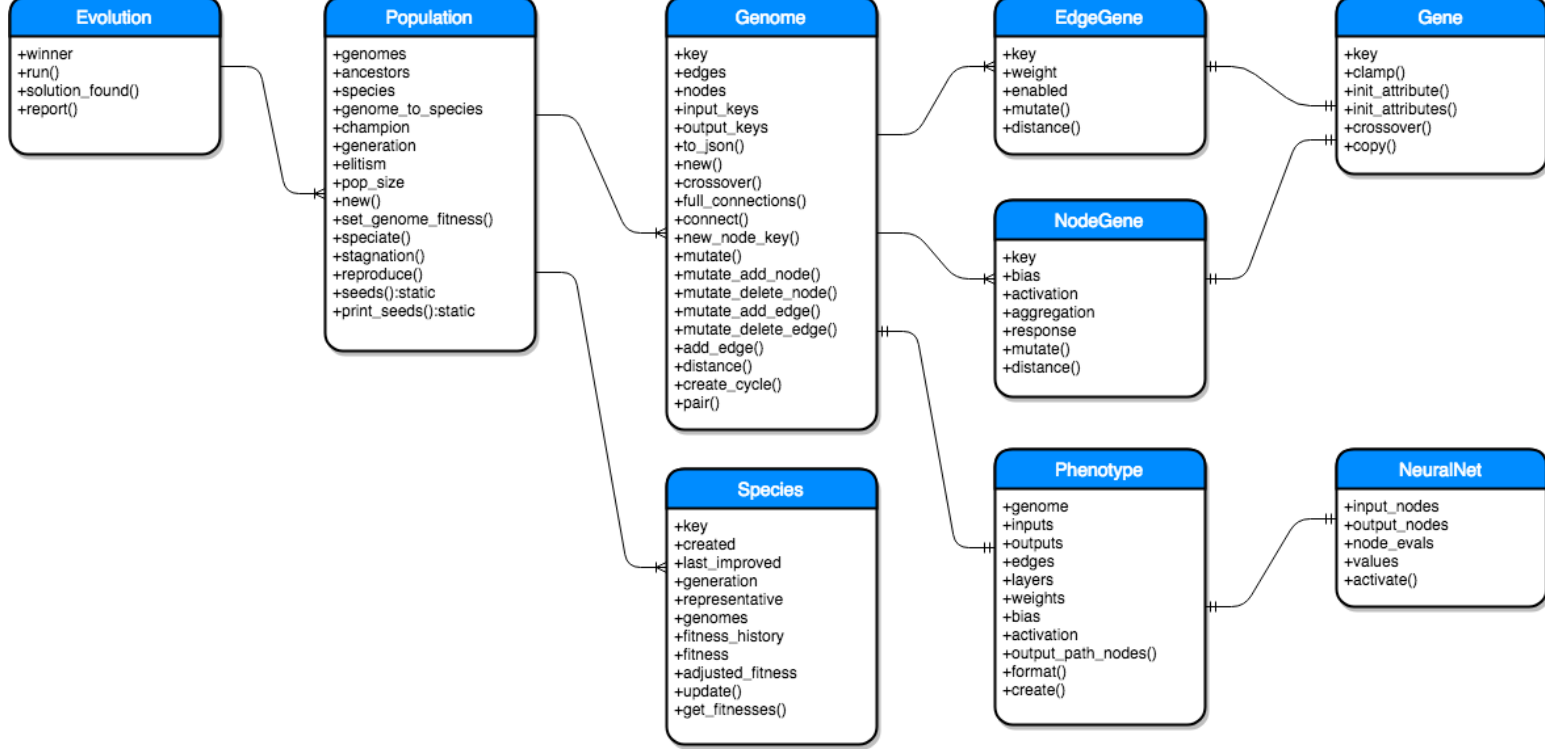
Evolution
+winner
+run()
+solution_found()
+report()

Population
+genomes
+ancestors
+species
+genome_to_species
+champion
+generation
+elitism
+pop_size
+new()
+set_genome_fitness()
+speciate()
+stagnation()
+reproduce()
+seeds():static
+print_seeds():static

Genome
+key
+edges
+nodes
+input_keys
+output_keys
+to_json()
+new()
+crossover()
+full_connections()
+connect()
+new_node_key()
+mutate()
+mutate_add_node()
+mutate_delete_node()
+mutate_add_edge()
+mutate_delete_edge()
+add_edge()
+distance()
+create_cycle()
+pair()

EdgeGene
+key
+weight
+enabled
+mutate()
+distance()

Gene
+key
+clamp()
+init_attribute()
+init_attributes()
+crossover()
+copy()

NodeGene
+key
+bias
+activation
+aggregation
+response
+mutate()
+distance()

Species
+key
+created
+last_improved
+generation
+representative
+genomes
+fitness_history
+fitness
+adjusted_fitness
+update()
+get_fitnesses()

Phenotype
+genome
+inputs
+outputs
+edges
+layers
+weights
+bias
+activation
+output_path_nodes()
+format()
+create()

NeuralNet
+input_nodes
+output_nodes
+node_evals
+values
+activate()